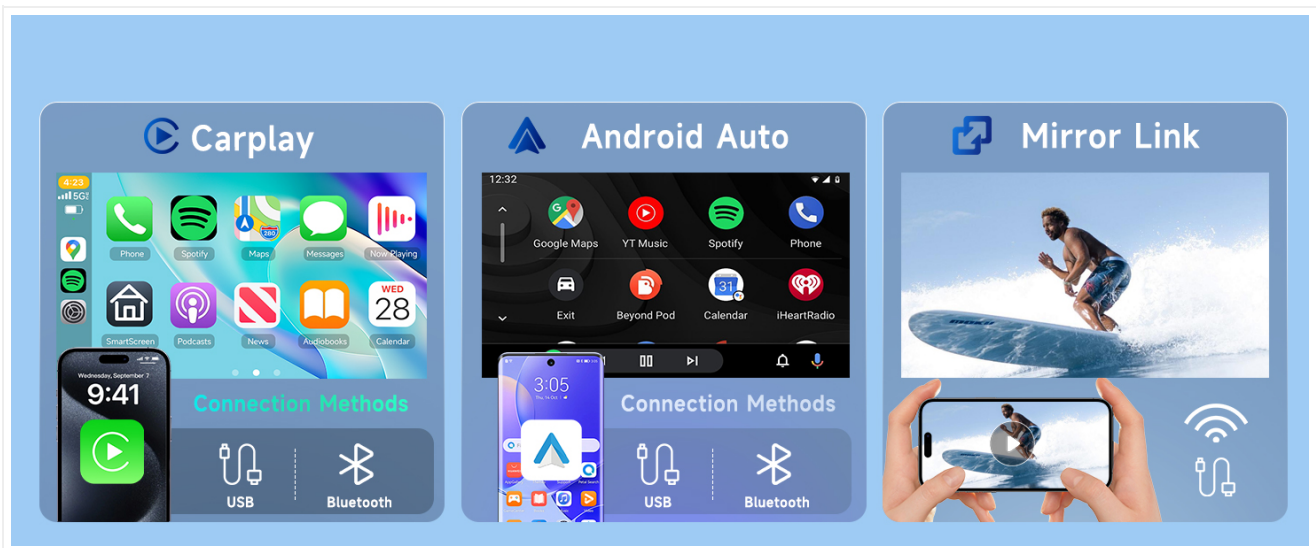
Carplay

4:23
5G

Phone
Spotify
Maps
Messages
Now Playing
SmartScreen
Podcasts
News
Audiobooks
WED 28
Calendar

Wednesday, September 7
9:41

Connection Methods

USB
Bluetooth

Android Auto

12:32

Google Maps
YT Music
Spotify
Phone
Exit
Beyond Pod
31
Calendar
iHeartRadio

3:05

Connection Methods

USB
Bluetooth

Mirror Link